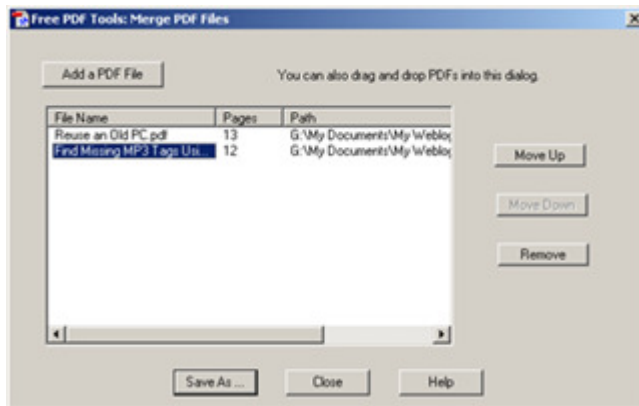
Free PDF Tools: Merge PDF Files

Add a PDF File

You can also drag and drop PDFs into this dialog.

| File Name | Pages | Path |
|---|---|---|
| Reuse an Old PC.pdf | 13 | G:\My Documents\My Weblo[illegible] |
| Find Missing MP3 Tags Usi... | 12 | G:\My Documents\My Weblo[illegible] |

Move Up

Move Down

Remove

Save As ...

Close

Help